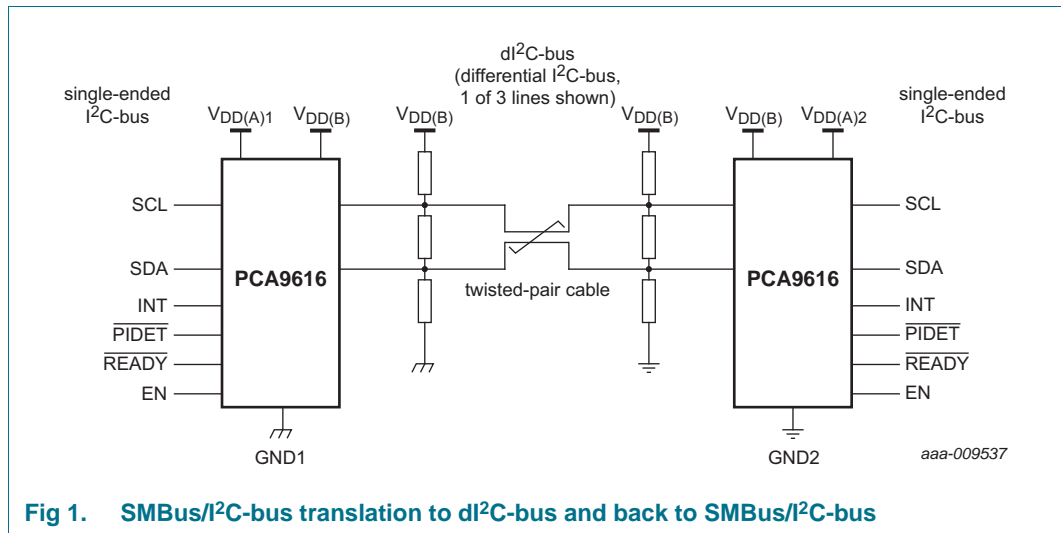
dI$^2$C-bus
(differential I$^2$C-bus, 1 of 3 lines shown)

single-ended I$^2$C-bus

$V_{DD(A)1}$ $V_{DD(B)}$ $V_{DD(B)}$ $V_{DD(B)}$ $V_{DD(B)}$ $V_{DD(A)2}$

single-ended I$^2$C-bus

SCL
SDA
INT
$\overline{PIDET}$
$\overline{READY}$
EN

PCA9616

twisted-pair cable

PCA9616

SCL
SDA
INT
$\overline{PIDET}$
$\overline{READY}$
EN

GND1

GND2

aaa-009537

Fig 1. SMBus/I$^2$C-bus translation to dI$^2$C-bus and back to SMBus/I$^2$C-bus